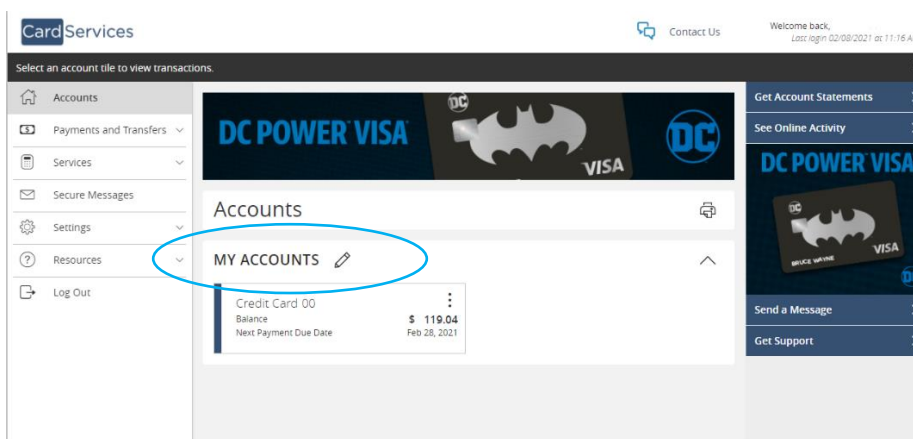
CardServices

Contact Us

Welcome back,
Last login 02/08/2021 at 11:16 A

Select an account tile to view transactions.

Accounts
Payments and Transfers
Services
Secure Messages
Settings
Resources
Log Out

DC POWER VISA
DC
VISA
DC

Accounts

MY ACCOUNTS

Credit Card 00
Balance $ 119.04
Next Payment Due Date Feb 28, 2021

Get Account Statements
See Online Activity

DC POWER VISA
DC
VISA
BRUCE WAYNE

Send a Message
Get Support